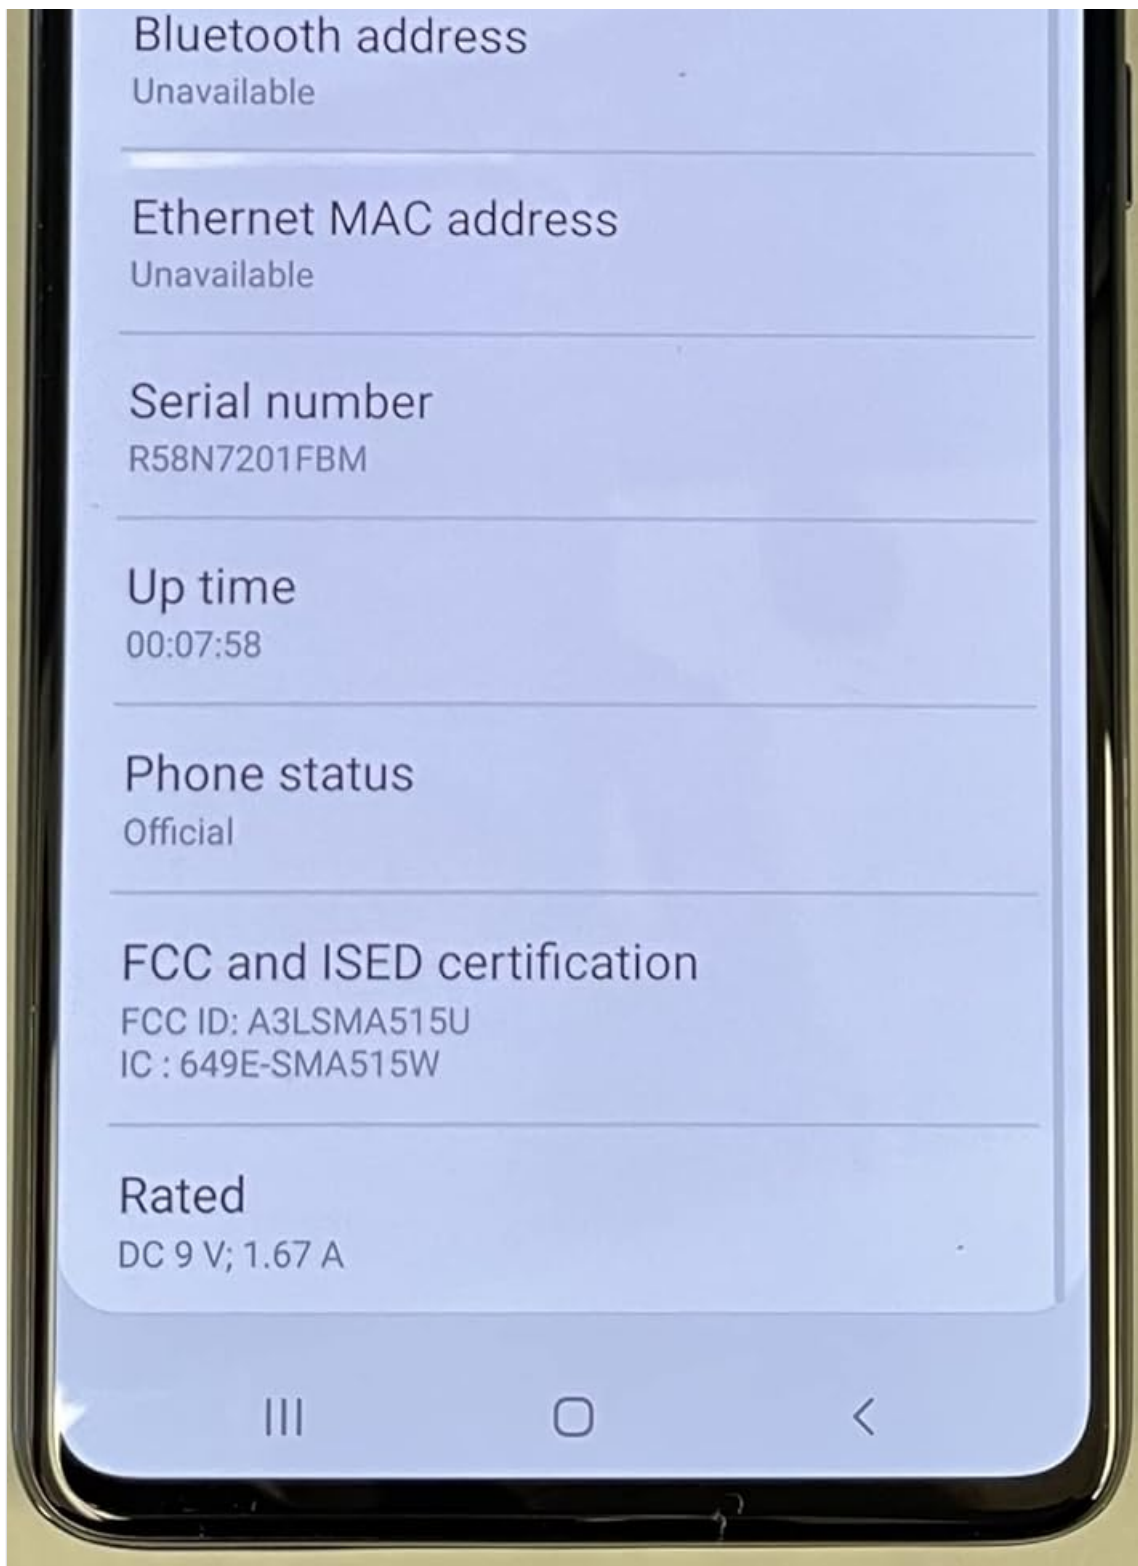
Bluetooth address
Unavailable

Ethernet MAC address
Unavailable

Serial number
R58N7201FBM

Up time
00:07:58

Phone status
Official

FCC and ISED certification
FCC ID: A3LSMA515U
IC : 649E-SMA515W

Rated
DC 9 V; 1.67 A